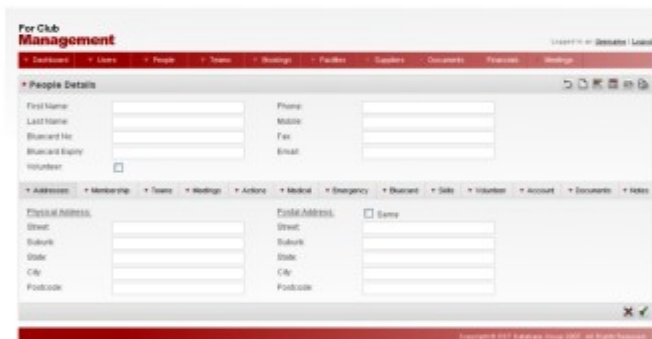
For Club
Management

Logged in as: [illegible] | Logout

• Dashboard • Users • People • Teams • Bookings • Facilities • Suppliers • Documents • Financials • Meetings

• People Details

First Name:
Last Name:
Bluecard No:
Bluecard Expiry:
Volunteer:

Phone:
Mobile:
Fax:
Email:

• Addresses • Membership • Teams • Meetings • Actions • Medical • Emergency • Bluecard • Skills • Volunteer • Account • Documents • Notes

Physical Address:
Street:
Suburb:
State:
City:
Postcode:

Postal Address:
Same
Street:
Suburb:
State:
City:
Postcode:

Copyright © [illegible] All Rights Reserved